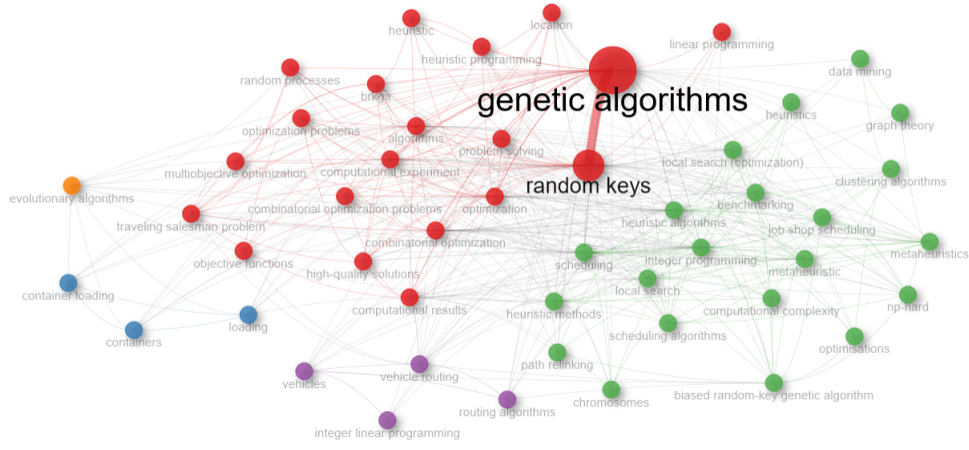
heuristic
location
linear programming
heuristic programming
data mining
random processes
brkga
genetic algorithms
heuristics
graph theory
optimization problems
algorithms
problem solving
local search (optimization)
multiobjective optimization
computational experiment
random keys
clustering algorithms
evolutionary algorithms
combinatorial optimization problems
optimization
benchmarking
traveling salesman problem
heuristic algorithms
job shop scheduling
combinatorial optimization
metaheuristics
objective functions
high-quality solutions
scheduling
integer programming
metaheuristic
container loading
local search
np-hard
computational results
computational complexity
loading
heuristic methods
containers
scheduling algorithms
optimisations
path relinking
vehicles
vehicle routing
chromosomes
biased random-key genetic algorithm
routing algorithms
integer linear programming